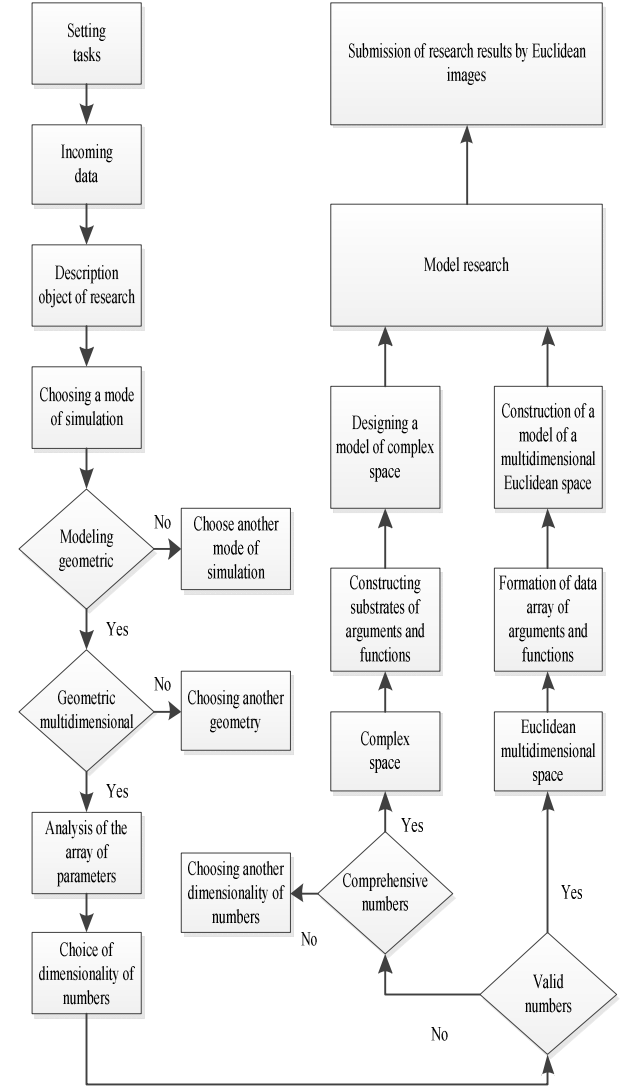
Setting tasks

Incoming data

Description object of research

Choosing a mode of simulation

Modeling geometric

No

Choose another mode of simulation

Yes

Geometric multidimensional

No

Choosing another geometry

Yes

Analysis of the array of parameters

Choice of dimensionality of numbers

Submission of research results by Euclidean images

Model research

Designing a model of complex space

Construction of a model of a multidimensional Euclidean space

Constructing substrates of arguments and functions

Formation of data array of arguments and functions

Complex space

Euclidean multidimensional space

Yes

Choosing another dimensionality of numbers

Comprehensive numbers

No

Yes

Valid numbers

No